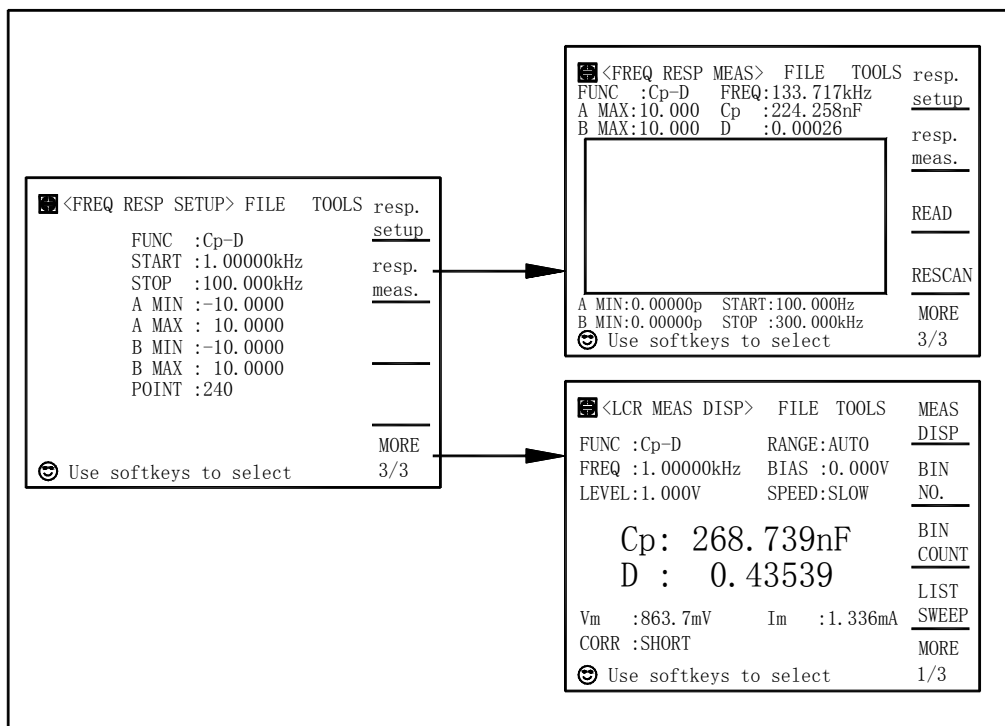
<FREQ RESP MEAS> FILE TOOLS
FUNC :Cp-D FREQ:133.717kHz
A MAX:10.000 Cp :224.258nF
B MAX:10.000 D :0.00026
A MIN:0.00000p START:100.000Hz
B MIN:0.00000p STOP :300.000kHz
Use softkeys to select

resp. setup
resp. meas.
READ
RESCAN
MORE 3/3

<FREQ RESP SETUP> FILE TOOLS
FUNC :Cp-D
START :1.00000kHz
STOP :100.000kHz
A MIN :-10.0000
A MAX : 10.0000
B MIN :-10.0000
B MAX : 10.0000
POINT :240
Use softkeys to select

resp. setup
resp. meas.
MORE 3/3

<LCR MEAS DISP> FILE TOOLS
FUNC :Cp-D RANGE:AUTO
FREQ :1.00000kHz BIAS :0.000V
LEVEL:1.000V SPEED:SLOW
Cp: 268.739nF
D : 0.43539
Vm :863.7mV Im :1.336mA
CORR :SHORT
Use softkeys to select

MEAS DISP
BIN NO.
BIN COUNT
LIST SWEEP
MORE 1/3